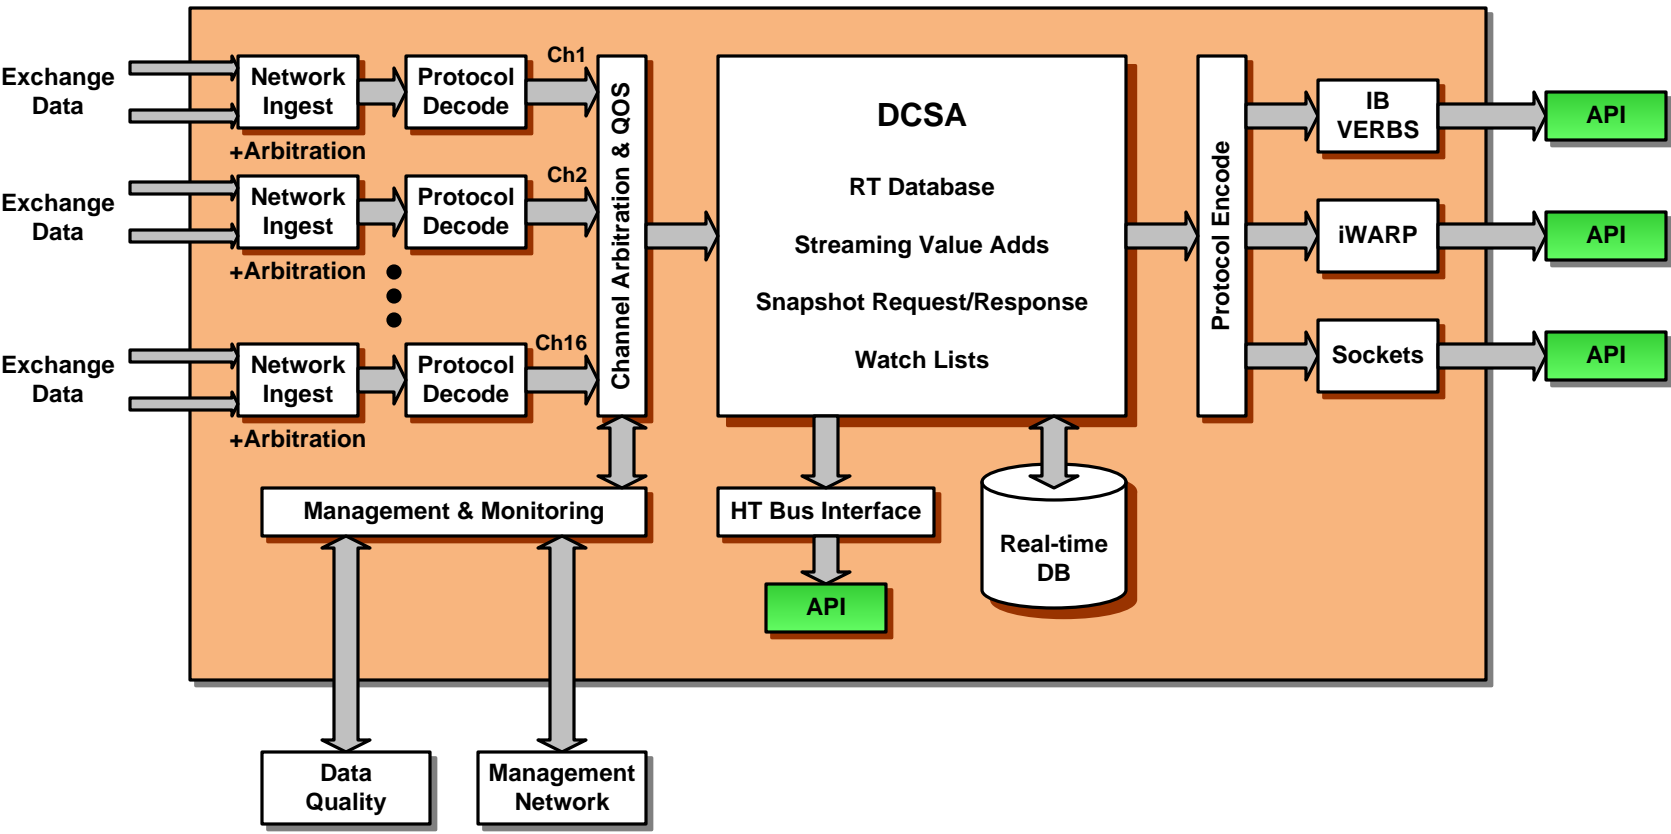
Exchange Data

Network Ingest

Protocol Decode

Ch1

+Arbitration

Exchange Data

Network Ingest

Protocol Decode

Ch2

+Arbitration

Exchange Data

Network Ingest

Protocol Decode

Ch16

+Arbitration

Channel Arbitration & QOS

DCSA

RT Database

Streaming Value Adds

Snapshot Request/Response

Watch Lists

Protocol Encode

IB VERBS

API

iWARP

API

Sockets

API

Management & Monitoring

HT Bus Interface

API

Real-time DB

Data Quality

Management Network